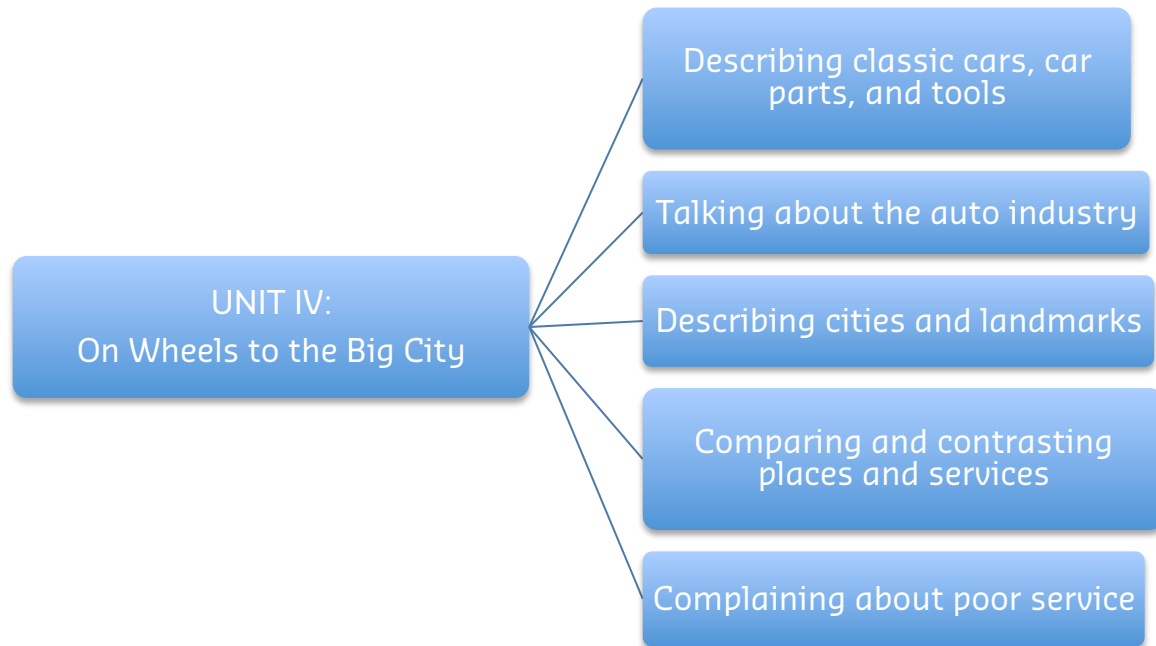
UNIT IV:
On Wheels to the Big City

Describing classic cars, car parts, and tools

Talking about the auto industry

Describing cities and landmarks

Comparing and contrasting places and services

Complaining about poor service